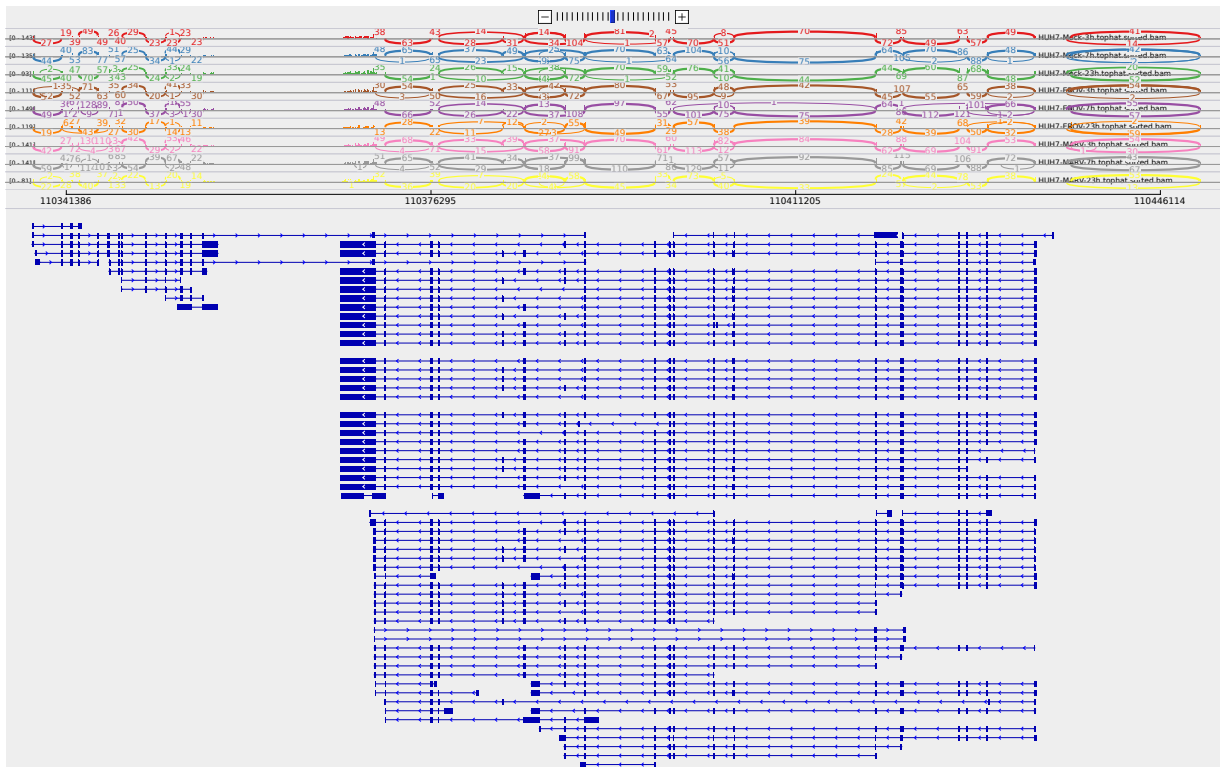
HUH7-Mock-3h.tophat.sorted.bam
HUH7-Mock-7h.tophat.sorted.bam
HUH7-Mock-23h.tophat.sorted.bam
HUH7-EBOV-3h.tophat.sorted.bam
HUH7-EBOV-7h.tophat.sorted.bam
HUH7-EBOV-23h.tophat.sorted.bam
HUH7-MARV-3h.tophat.sorted.bam
HUH7-MARV-7h.tophat.sorted.bam
HUH7-MARV-23h.tophat.sorted.bam

110341386
110376295
110411205
110446114